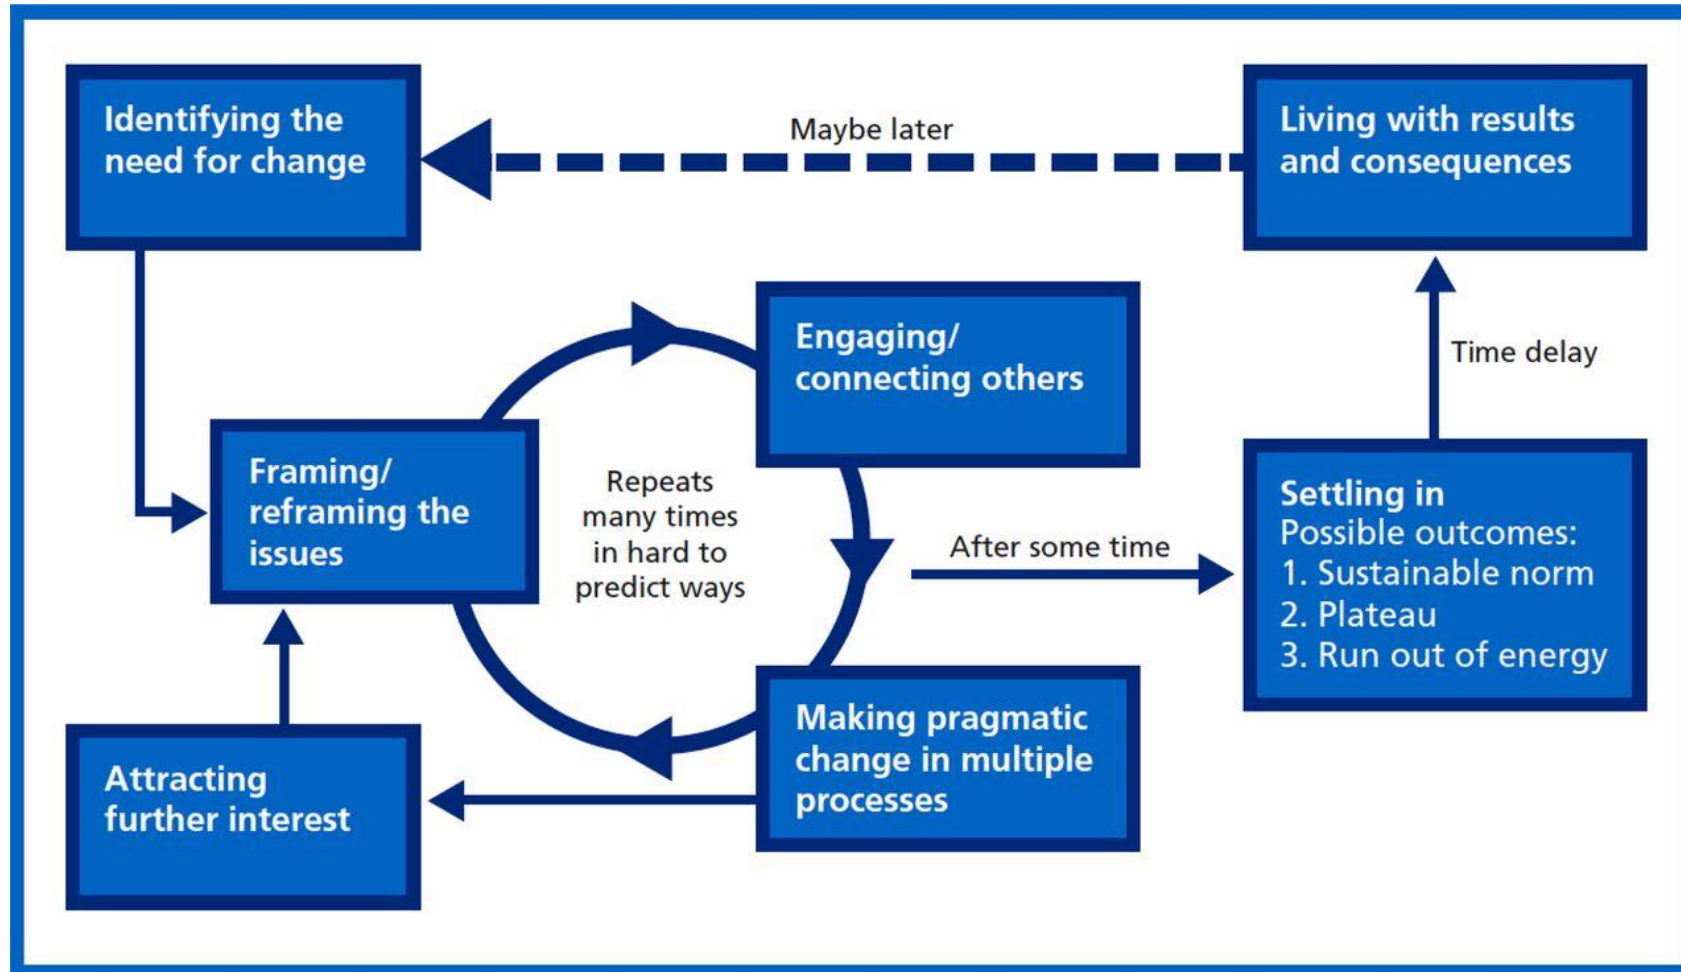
Identifying the need for change

Maybe later

Living with results and consequences

Engaging/ connecting others

Time delay

Framing/ reframing the issues

Repeats many times in hard to predict ways

After some time

Settling in
Possible outcomes:
1. Sustainable norm
2. Plateau
3. Run out of energy

Making pragmatic change in multiple processes

Attracting further interest